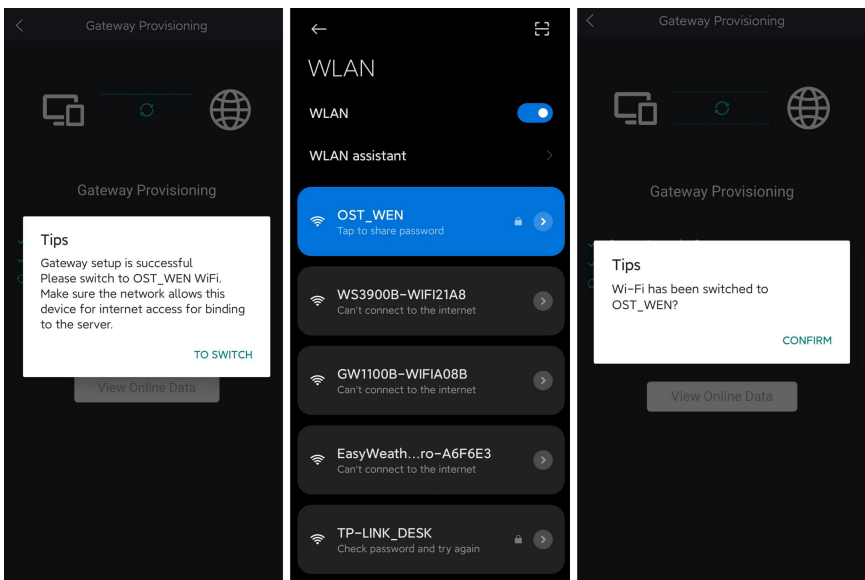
Gateway Provisioning

Gateway Provisioning

Tips

Gateway setup is successful
Please switch to OST_WEN WiFi.
Make sure the network allows this device for internet access for binding to the server.

TO SWITCH

View Online Data

WLAN

WLAN

WLAN assistant

OST_WEN
Tap to share password

WS3900B-WIFI21A8
Can't connect to the internet

GW1100B-WIFIA08B
Can't connect to the internet

EasyWeath…ro-A6F6E3
Can't connect to the internet

TP-LINK_DESK
Check password and try again

Gateway Provisioning

Gateway Provisioning

Tips

Wi-Fi has been switched to OST_WEN?

CONFIRM

View Online Data